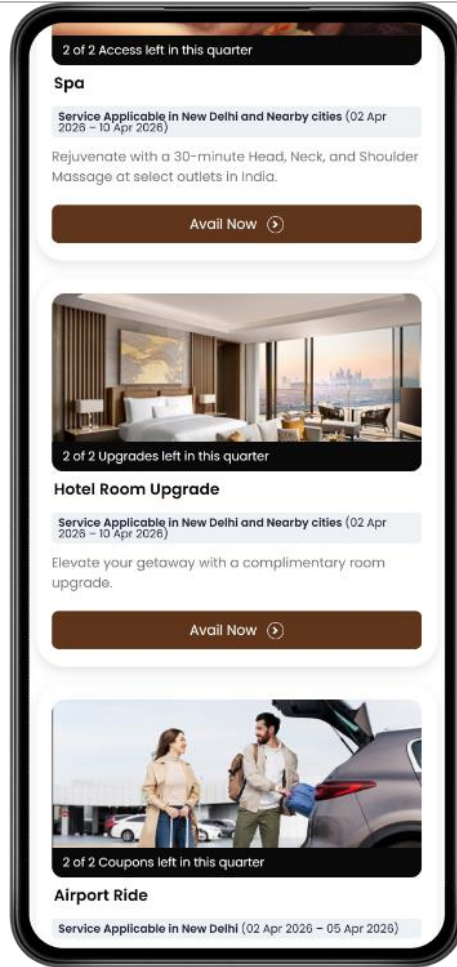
2 of 2 Access left in this quarter

Spa

Service Applicable in New Delhi and Nearby cities (02 Apr 2026 – 10 Apr 2026)

Rejuvenate with a 30-minute Head, Neck, and Shoulder Massage at select outlets in India.

Avail Now

2 of 2 Upgrades left in this quarter

Hotel Room Upgrade

Service Applicable in New Delhi and Nearby cities (02 Apr 2026 – 10 Apr 2026)

Elevate your getaway with a complimentary room upgrade.

Avail Now

2 of 2 Coupons left in this quarter

Airport Ride

Service Applicable in New Delhi (02 Apr 2026 – 05 Apr 2026)